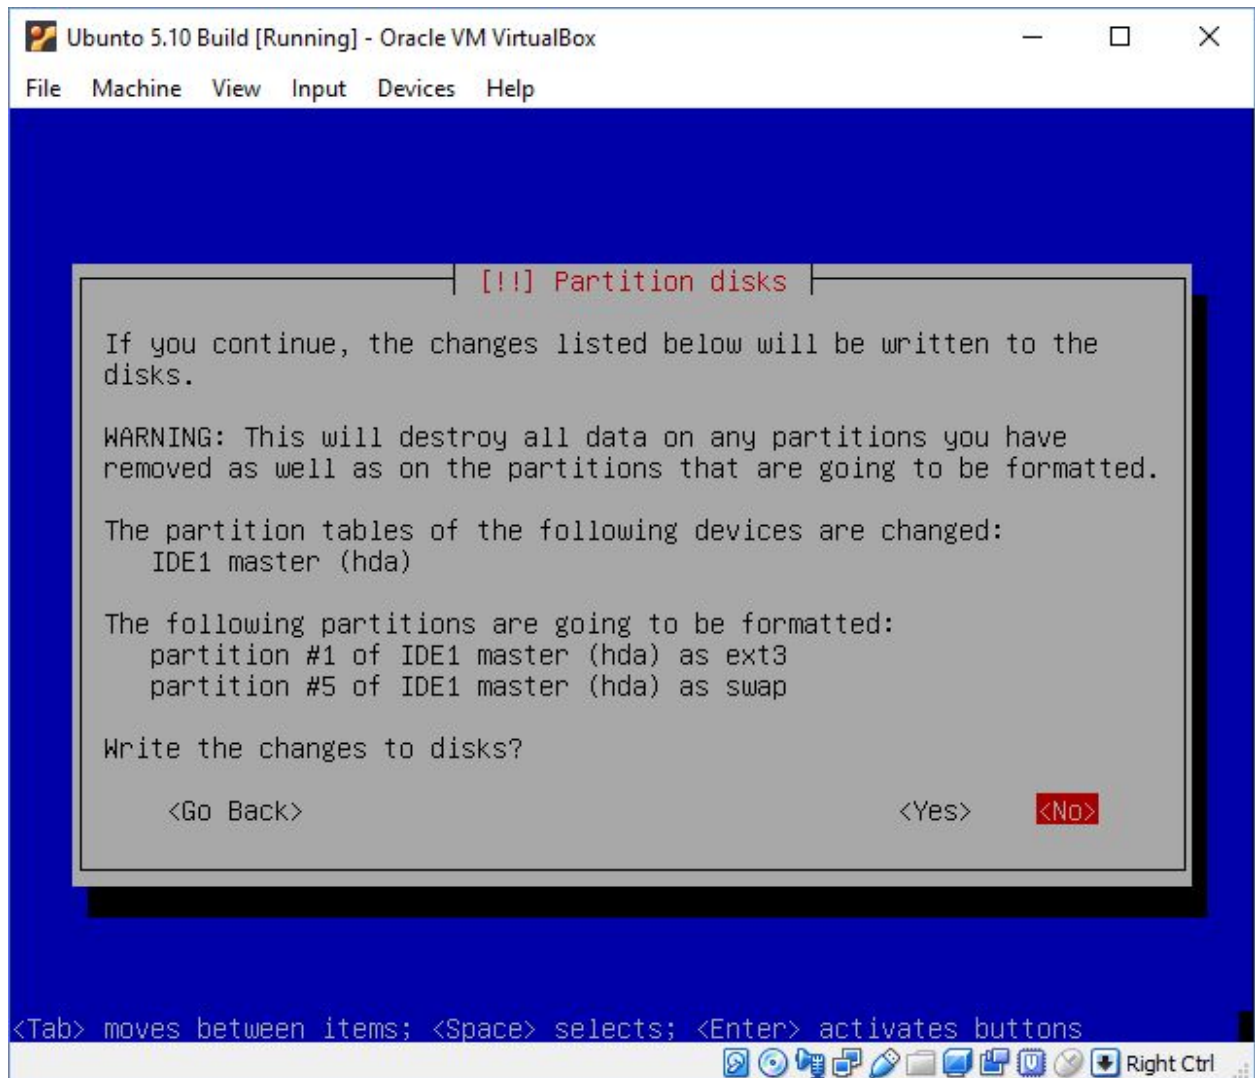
Ubunto 5.10 Build [Running] - Oracle VM VirtualBox

File Machine View Input Devices Help

[!!] Partition disks

If you continue, the changes listed below will be written to the disks.

WARNING: This will destroy all data on any partitions you have removed as well as on the partitions that are going to be formatted.

The partition tables of the following devices are changed:
IDE1 master (hda)

The following partitions are going to be formatted:
partition #1 of IDE1 master (hda) as ext3
partition #5 of IDE1 master (hda) as swap

Write the changes to disks?

<Go Back>

<Yes>

<No>

<Tab> moves between items; <Space> selects; <Enter> activates buttons

Right Ctrl